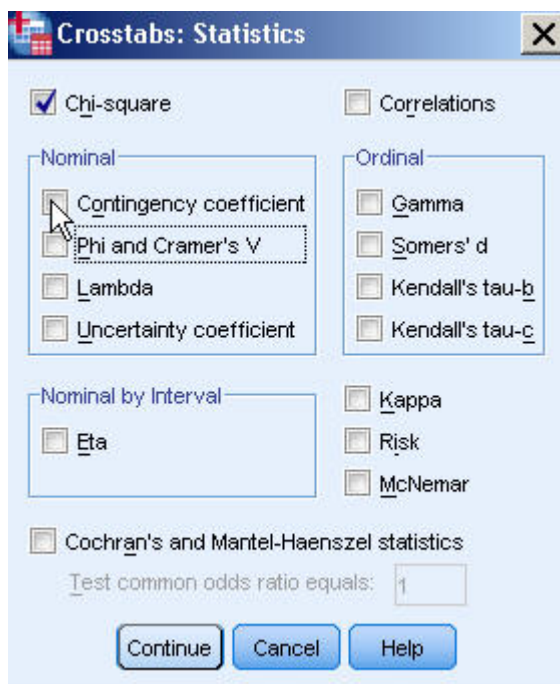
Crosstabs: Statistics

Chi-square

Correlations

Nominal

Contingency coefficient

Phi and Cramer's V

Lambda

Uncertainty coefficient

Ordinal

Gamma

Somers' d

Kendall's tau-b

Kendall's tau-c

Nominal by Interval

Eta

Kappa

Risk

McNemar

Cochran's and Mantel-Haenszel statistics

Test common odds ratio equals: 1

Continue

Cancel

Help